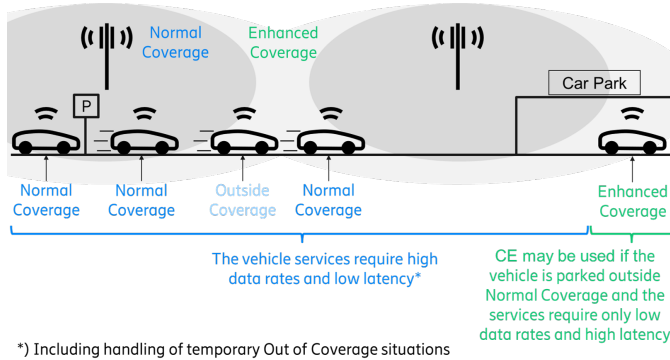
Normal Coverage

Enhanced Coverage

P

Car Park

Normal Coverage

Normal Coverage

Outside Coverage

Normal Coverage

Enhanced Coverage

The vehicle services require high data rates and low latency*

CE may be used if the vehicle is parked outside Normal Coverage and the services require only low data rates and high latency

*) Including handling of temporary Out of Coverage situations